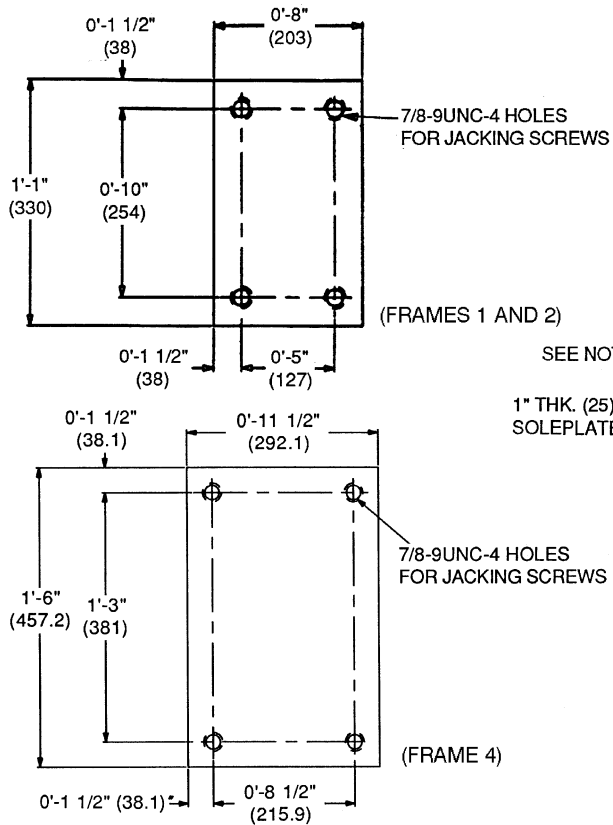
0'-1 1/2"
(38)

0'-8"
(203)

7/8-9UNC-4 HOLES
FOR JACKING SCREWS

1'-1"
(330)

0'-10"
(254)

(FRAMES 1 AND 2)

0'-1 1/2"
(38)

0'-5"
(127)

SEE NO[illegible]

0'-1 1/2"
(38.1)

0'-11 1/2"
(292.1)

1" THK. (25)
SOLEPLATE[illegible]

7/8-9UNC-4 HOLES
FOR JACKING SCREWS

1'-6"
(457.2)

1'-3"
(381)

(FRAME 4)

0'-1 1/2" (38.1)

0'-8 1/2"
(215.9)